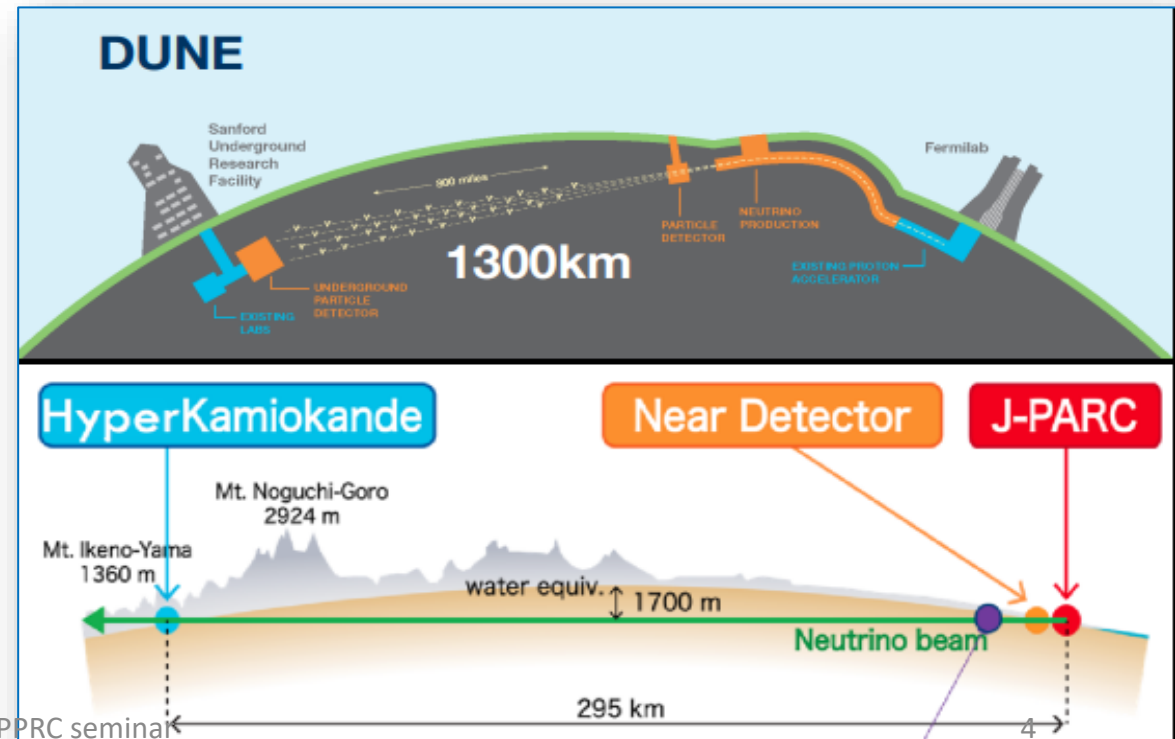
DUNE

Sanford Underground Research Facility

800 miles

Fermilab

PARTICLE DETECTOR

NEUTRINO PRODUCTION

1300km

UNDERGROUND PARTICLE DETECTOR

EXISTING LABS

EXISTING PROTON ACCELERATOR

HyperKamiokande

Near Detector

J-PARC

Mt. Noguchi-Goro 2924 m

Mt. Ikeno-Yama 1360 m

water equiv. 1700 m

Neutrino beam

295 km

PPRC seminar

4